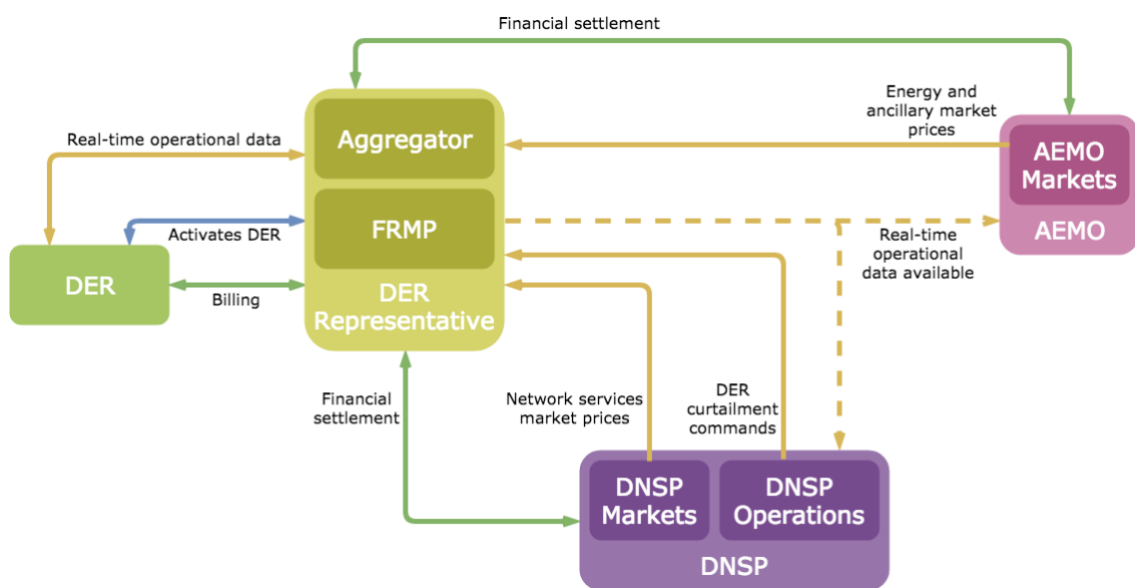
Financial settlement

Energy and ancillary market prices

Real-time operational data

Aggregator

AEMO Markets

AEMO

FRMP

Activates DER

Real-time operational data available

DER

Billing

DER Representative

Financial settlement

Network services market prices

DER curtailment commands

DNSP Markets

DNSP Operations

DNSP